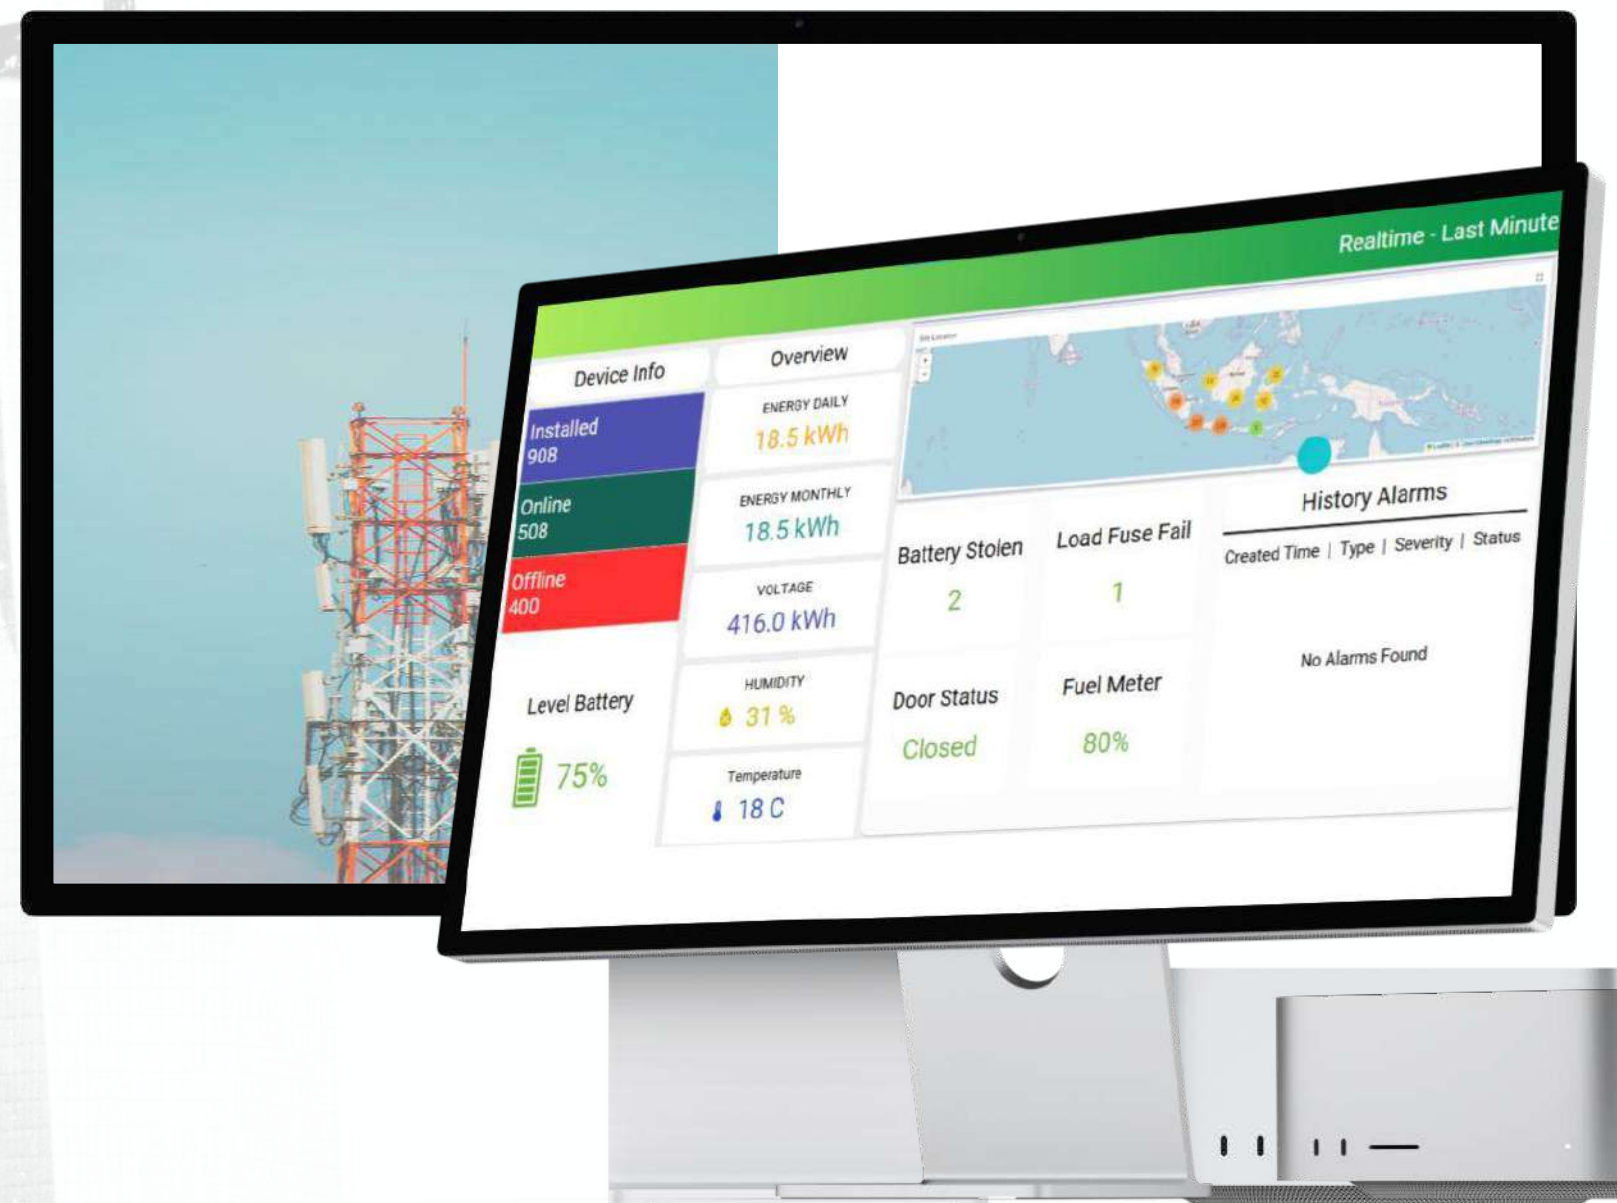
Realtime - Last Minute

Device Info

Installed
908

Online
508

Offline
400

Level Battery

75%

Overview

ENERGY DAILY
18.5 kWh

ENERGY MONTHLY
18.5 kWh

VOLTAGE
416.0 kWh

HUMIDITY
31 %

Temperature
18 C

Battery Stolen
2

Load Fuse Fail
1

Door Status
Closed

Fuel Meter
80%

History Alarms

Created Time | Type | Severity | Status

No Alarms Found